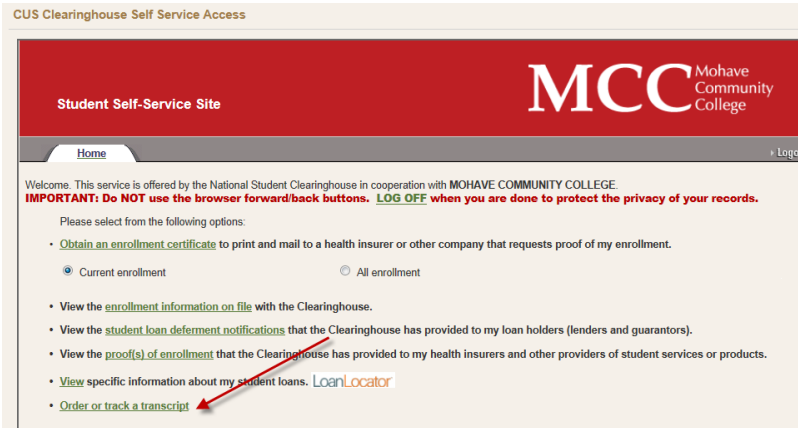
CUS Clearinghouse Self Service Access

Student Self-Service Site

MCC Mohave Community College

Home

» Logo

Welcome. This service is offered by the National Student Clearinghouse in cooperation with MOHAVE COMMUNITY COLLEGE.
IMPORTANT: Do NOT use the browser forward/back buttons. LOG OFF when you are done to protect the privacy of your records.

Please select from the following options:

• Obtain an enrollment certificate to print and mail to a health insurer or other company that requests proof of my enrollment.

Current enrollment

All enrollment

• View the enrollment information on file with the Clearinghouse.

• View the student loan deferment notifications that the Clearinghouse has provided to my loan holders (lenders and guarantors).

• View the proof(s) of enrollment that the Clearinghouse has provided to my health insurers and other providers of student services or products.

• View specific information about my student loans. LoanLocator

• Order or track a transcript